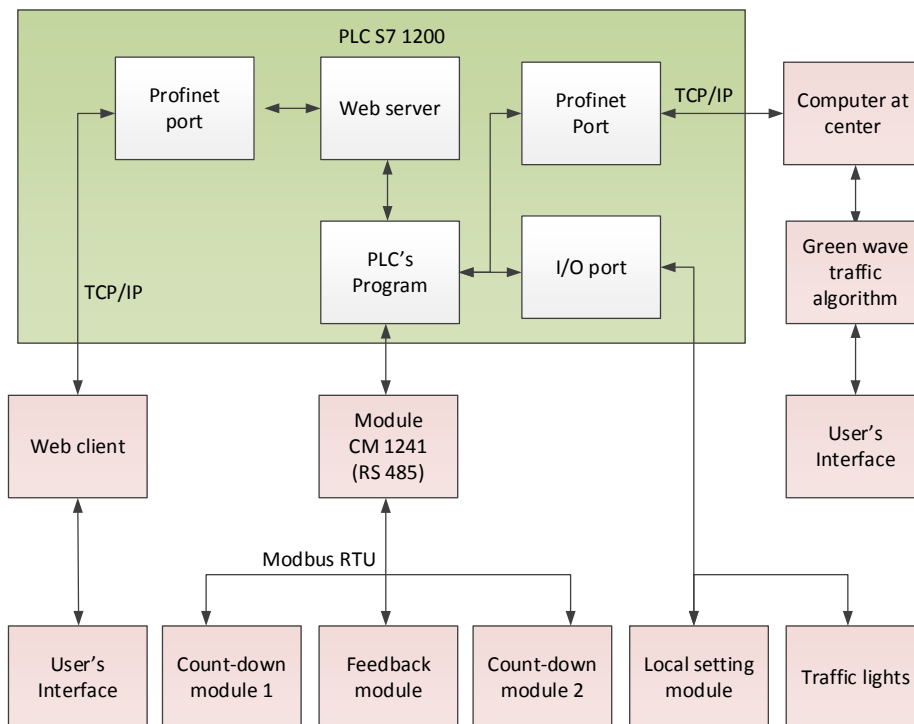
PLC S7 1200

Profinet port

Web server

Profinet Port

TCP/IP

Computer at center

PLC's Program

I/O port

Green wave traffic algorithm

TCP/IP

Web client

Module CM 1241 (RS 485)

User's Interface

Modbus RTU

User's Interface

Count-down module 1

Feedback module

Count-down module 2

Local setting module

Traffic lights